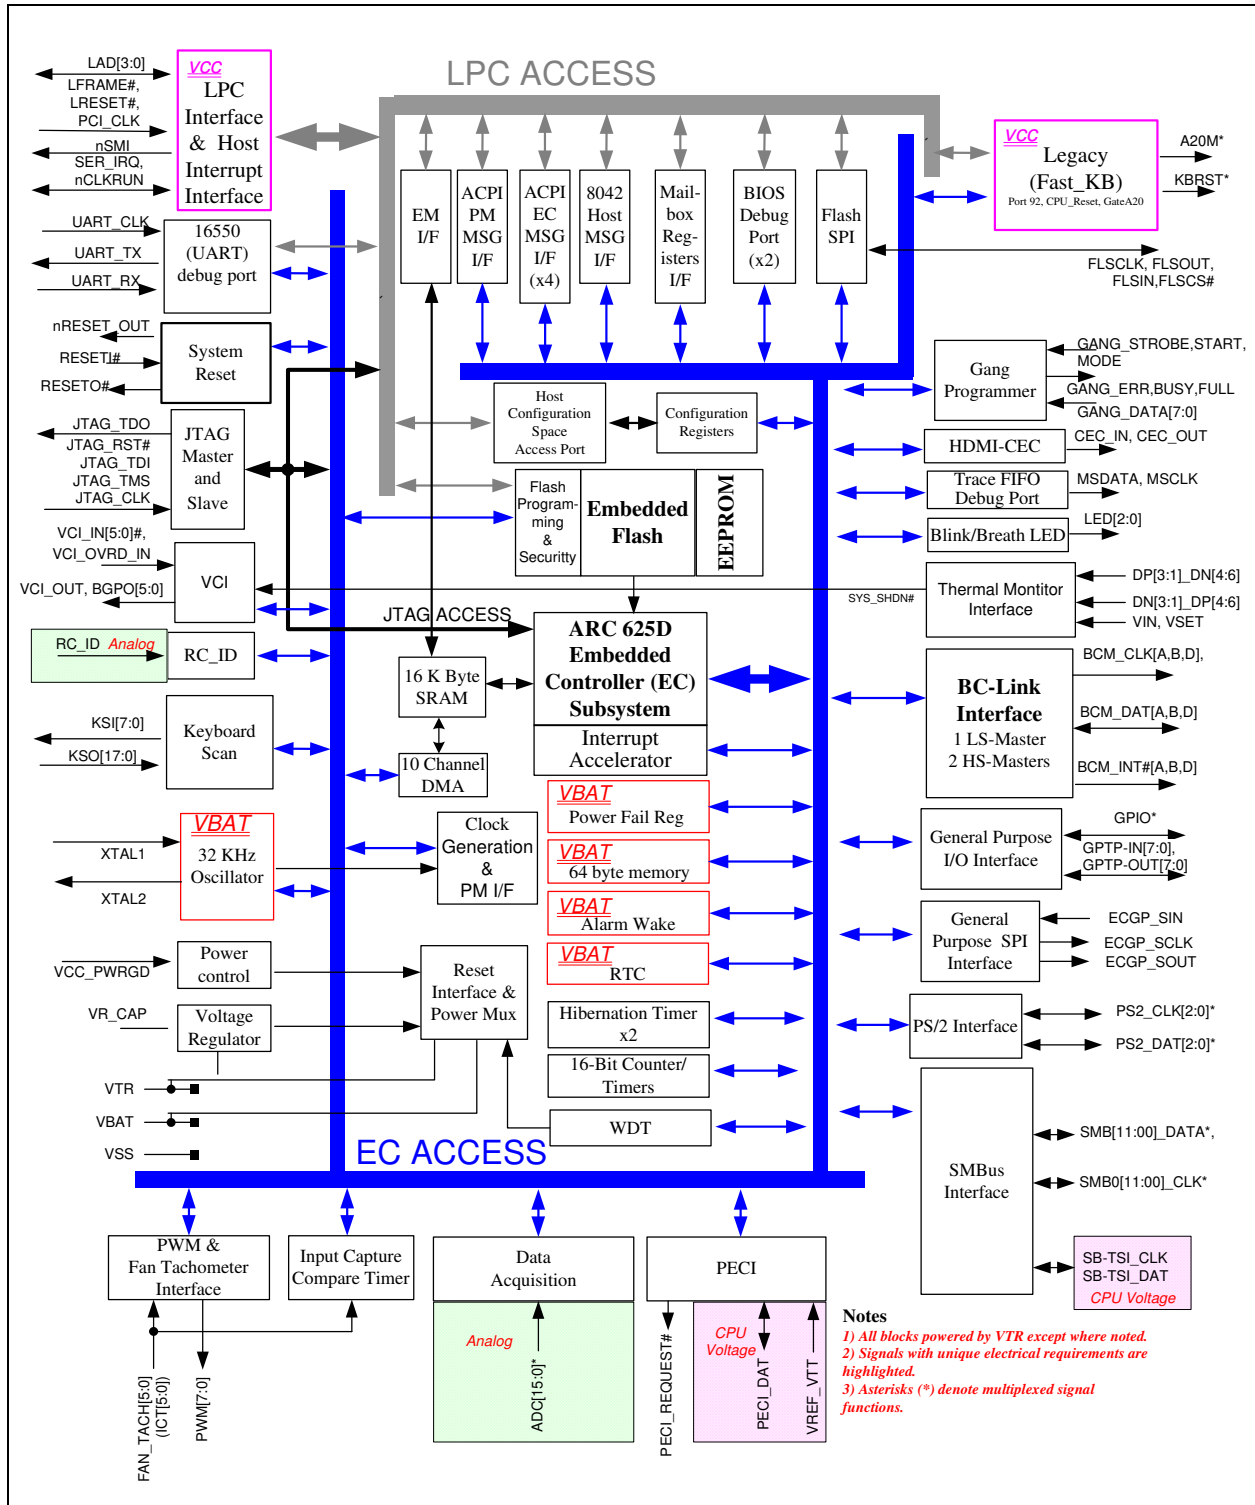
LPC ACCESS

LAD[3:0]
LFRAME#,
LRESET#,
PCI_CLK
nSMI
SER_IRQ,
nCLKRUN

VCC
LPC Interface & Host Interrupt Interface

UART_CLK
UART_TX
UART_RX
16550 (UART) debug port

nRESET_OUT
RESETI#
RESETO#
System Reset

JTAG_TDO
JTAG_RST#
JTAG_TDI
JTAG_TMS
JTAG_CLK
JTAG Master and Slave

VCI_IN[5:0]#,
VCI_OVRD_IN
VCI_OUT, BGPO[5:0]
VCI

RC_ID Analog
RC_ID

KSI[7:0]
KSO[17:0]
Keyboard Scan

VBAT
32 KHz Oscillator
XTAL1
XTAL2

VCC_PWRGD
Power control
VR_CAP
Voltage Regulator
VTR
VBAT
VSS

EM I/F
ACPI PM MSG I/F
ACPI EC MSG I/F (x4)
8042 Host MSG I/F
Mail-box Reg-isters I/F
BIOS Debug Port (x2)
Flash SPI

VCC
Legacy (Fast_KB)
Port 92, CPU_Reset, GateA20
A20M*
KBRST*
FLSCLK, FLSOUT, FLSIN,FLSCS#

Host Configuration Space Access Port
Configuration Registers
Flash Program-ming & Security
Embedded Flash
EEPROM

JTAG ACCESS
ARC 625D Embedded Controller (EC) Subsystem
Interrupt Accelerator
16 K Byte SRAM
10 Channel DMA
Clock Generation & PM I/F
Reset Interface & Power Mux

VBAT
Power Fail Reg
VBAT
64 byte memory
VBAT
Alarm Wake
VBAT
RTC
Hibernation Timer x2
16-Bit Counter/ Timers
WDT

EC ACCESS

Gang Programmer
GANG_STROBE,START, MODE
GANG_ERR,BUSY,FULL
GANG_DATA[7:0]
HDMI-CEC
CEC_IN, CEC_OUT
Trace FIFO Debug Port
MSDATA, MSCLK
Blink/Breath LED
LED[2:0]
SYS_SHDN#
Thermal Montitor Interface
DP[3:1]_DN[4:6]
DN[3:1]_DP[4:6]
VIN, VSET
BC-Link Interface
1 LS-Master
2 HS-Masters
BCM_CLK[A,B,D],
BCM_DAT[A,B,D]
BCM_INT#[A,B,D]
General Purpose I/O Interface
GPIO*
GPTP-IN[7:0],
GPTP-OUT[7:0]
General Purpose SPI Interface
ECGP_SIN
ECGP_SCLK
ECGP_SOUT
PS/2 Interface
PS2_CLK[2:0]*
PS2_DAT[2:0]*
SMBus Interface
SMB[11:00]_DATA*,
SMB0[11:00]_CLK*
SB-TSI_CLK
SB-TSI_DAT
CPU Voltage

PWM & Fan Tachometer Interface
Input Capture Compare Timer
Data Acquisition
Analog
ADC[15:0]*
PECI
CPU Voltage
PECI_REQUEST#
PECI_DAT
VREF_VTT
FAN_TACH[5:0] (ICT[5:0])
PWM[7:0]

Notes
1) All blocks powered by VTR except where noted.
2) Signals with unique electrical requirements are highlighted.
3) Asterisks (*) denote multiplexed signal functions.